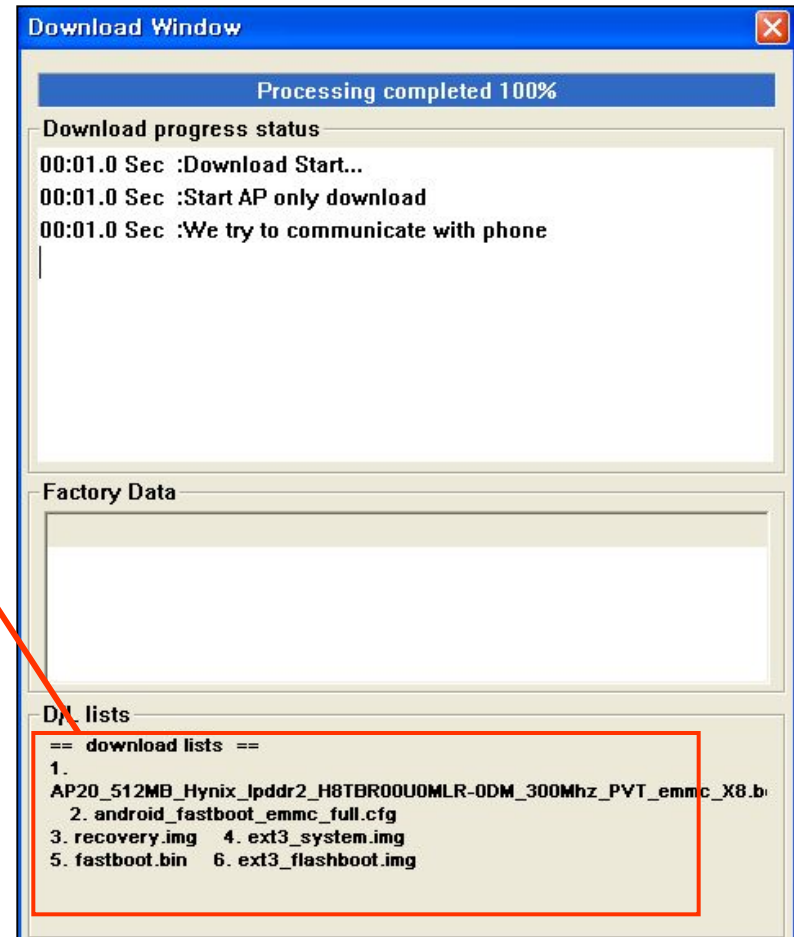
Download Window

Processing completed 100%

Download progress status

00:01.0 Sec :Download Start...
00:01.0 Sec :Start AP only download
00:01.0 Sec :We try to communicate with phone

Factory Data

D/L lists

== download lists ==
1.
AP20_512MB_Hynix_lpddr2_H8TBR00U0MLR-0DM_300Mhz_PVT_emmc_X8.b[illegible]
2. android_fastboot_emmc_full.cfg
3. recovery.img 4. ext3_system.img
5. fastboot.bin 6. ext3_flashboot.img